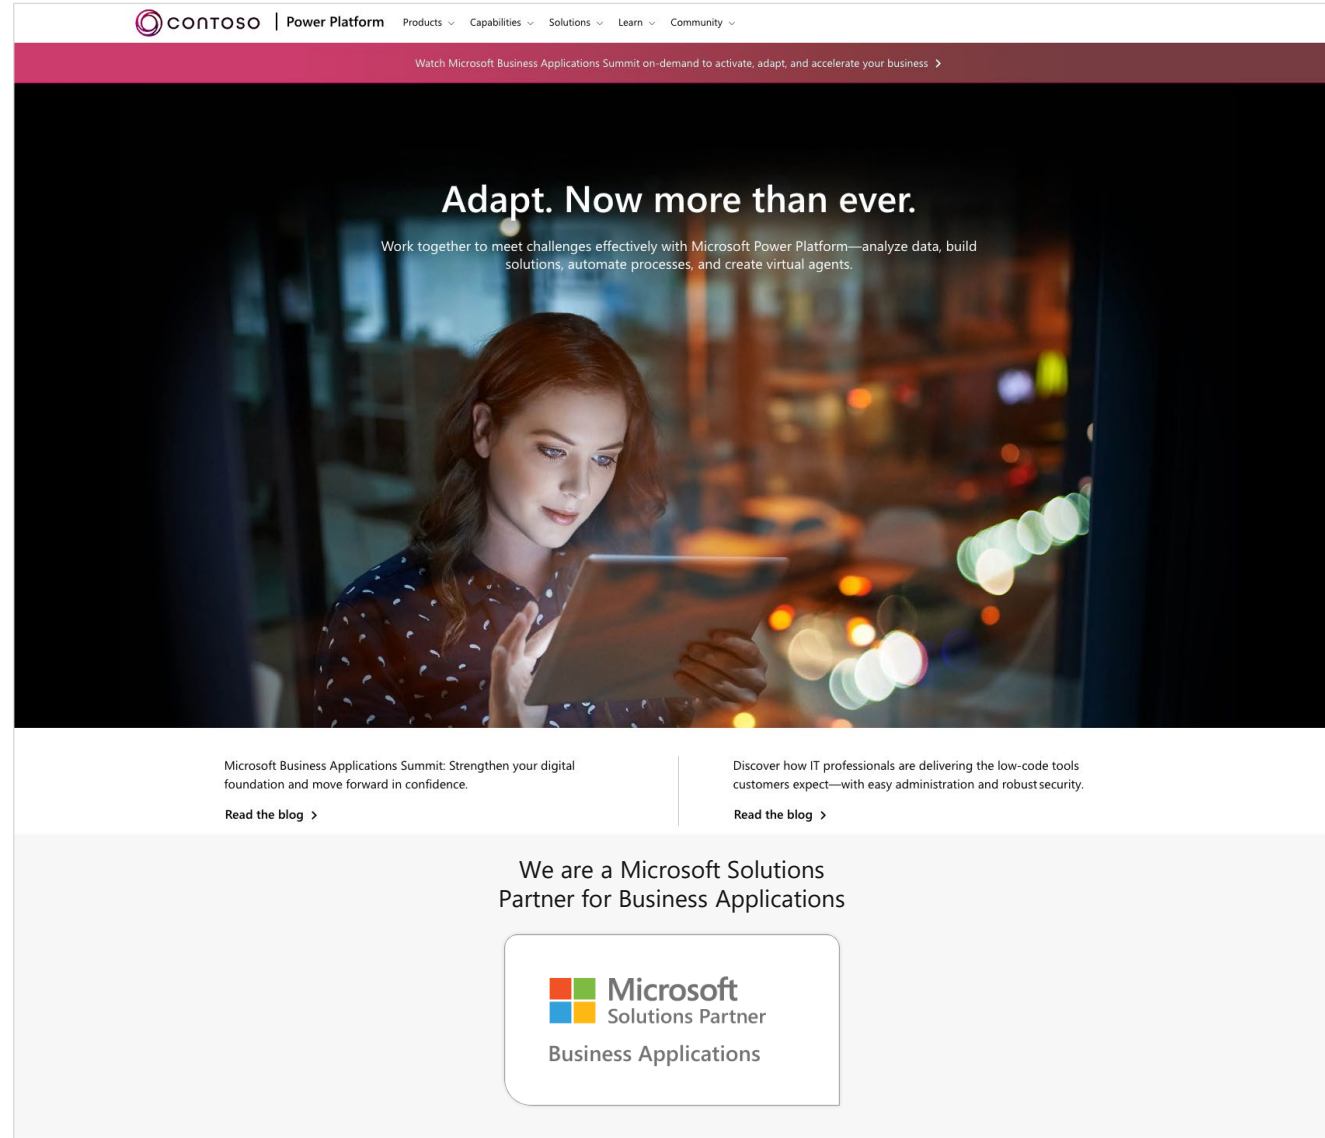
CONTOSO | Power Platform Products Capabilities Solutions Learn Community

Watch Microsoft Business Applications Summit on-demand to activate, adapt, and accelerate your business >

Adapt. Now more than ever.

Work together to meet challenges effectively with Microsoft Power Platform—analyze data, build solutions, automate processes, and create virtual agents.

Microsoft Business Applications Summit: Strengthen your digital foundation and move forward in confidence.

Read the blog >

Discover how IT professionals are delivering the low-code tools customers expect—with easy administration and robust security.

Read the blog >

We are a Microsoft Solutions Partner for Business Applications

Microsoft
Solutions Partner
Business Applications